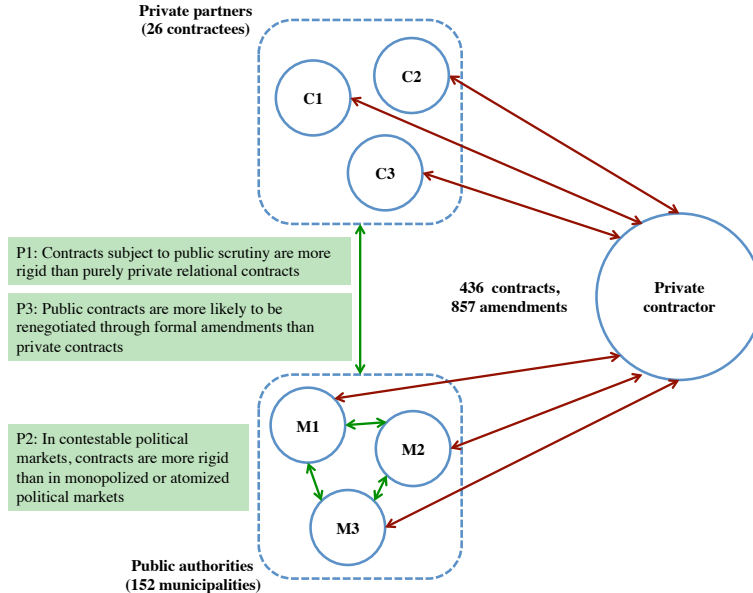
Private partners
(26 contractees)

C1

C2

C3

P1: Contracts subject to public scrutiny are more rigid than purely private relational contracts

P3: Public contracts are more likely to be renegotiated through formal amendments than private contracts

436 contracts,
857 amendments

Private contractor

P2: In contestable political markets, contracts are more rigid than in monopolized or atomized political markets

M1

M2

M3

Public authorities
(152 municipalities)